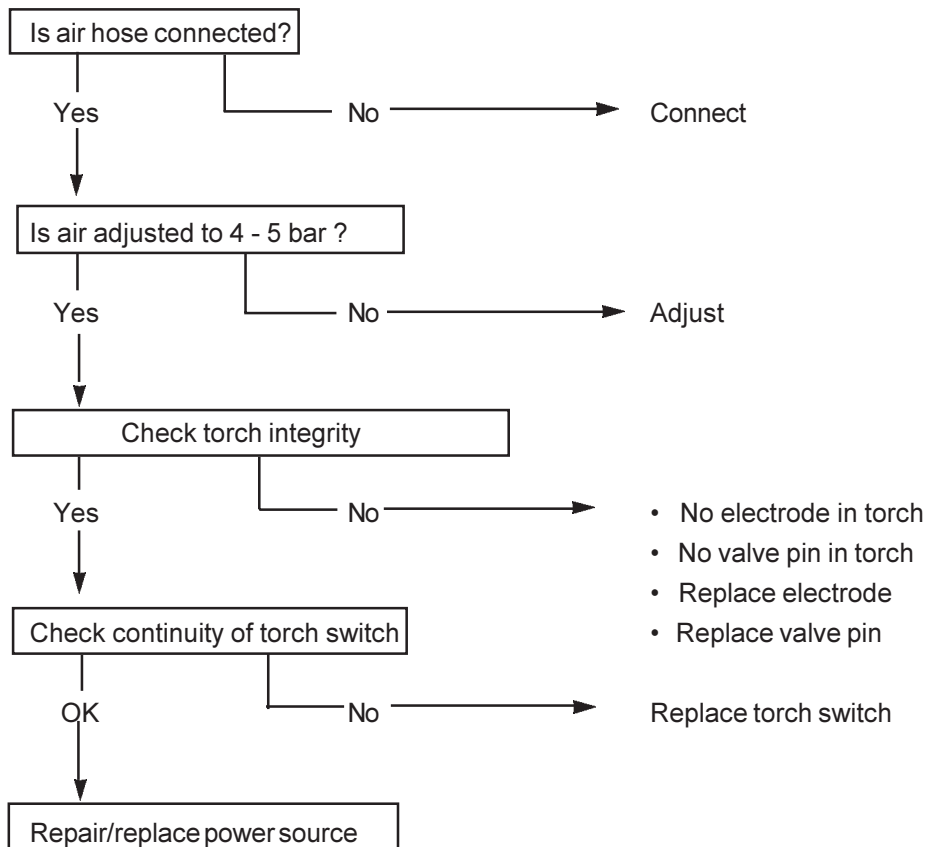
Is air hose connected?

Yes

No

Connect

Is air adjusted to 4 - 5 bar ?

Yes

No

Adjust

Check torch integrity

Yes

No

- No electrode in torch
- No valve pin in torch
- Replace electrode
- Replace valve pin

Check continuity of torch switch

OK

No

Replace torch switch

Repair/replace power source